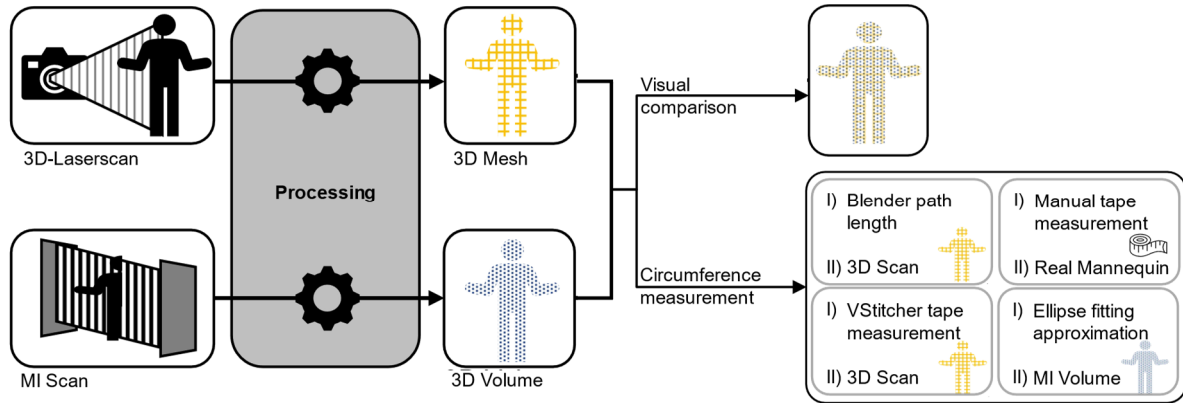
3D-Laserscan

Processing

3D Mesh

MI Scan

3D Volume

Visual comparison

Circumference measurement

I) Blender path length
II) 3D Scan

I) Manual tape measurement
II) Real Mannequin

I) VStitcher tape measurement
II) 3D Scan

I) Ellipse fitting approximation
II) MI Volume